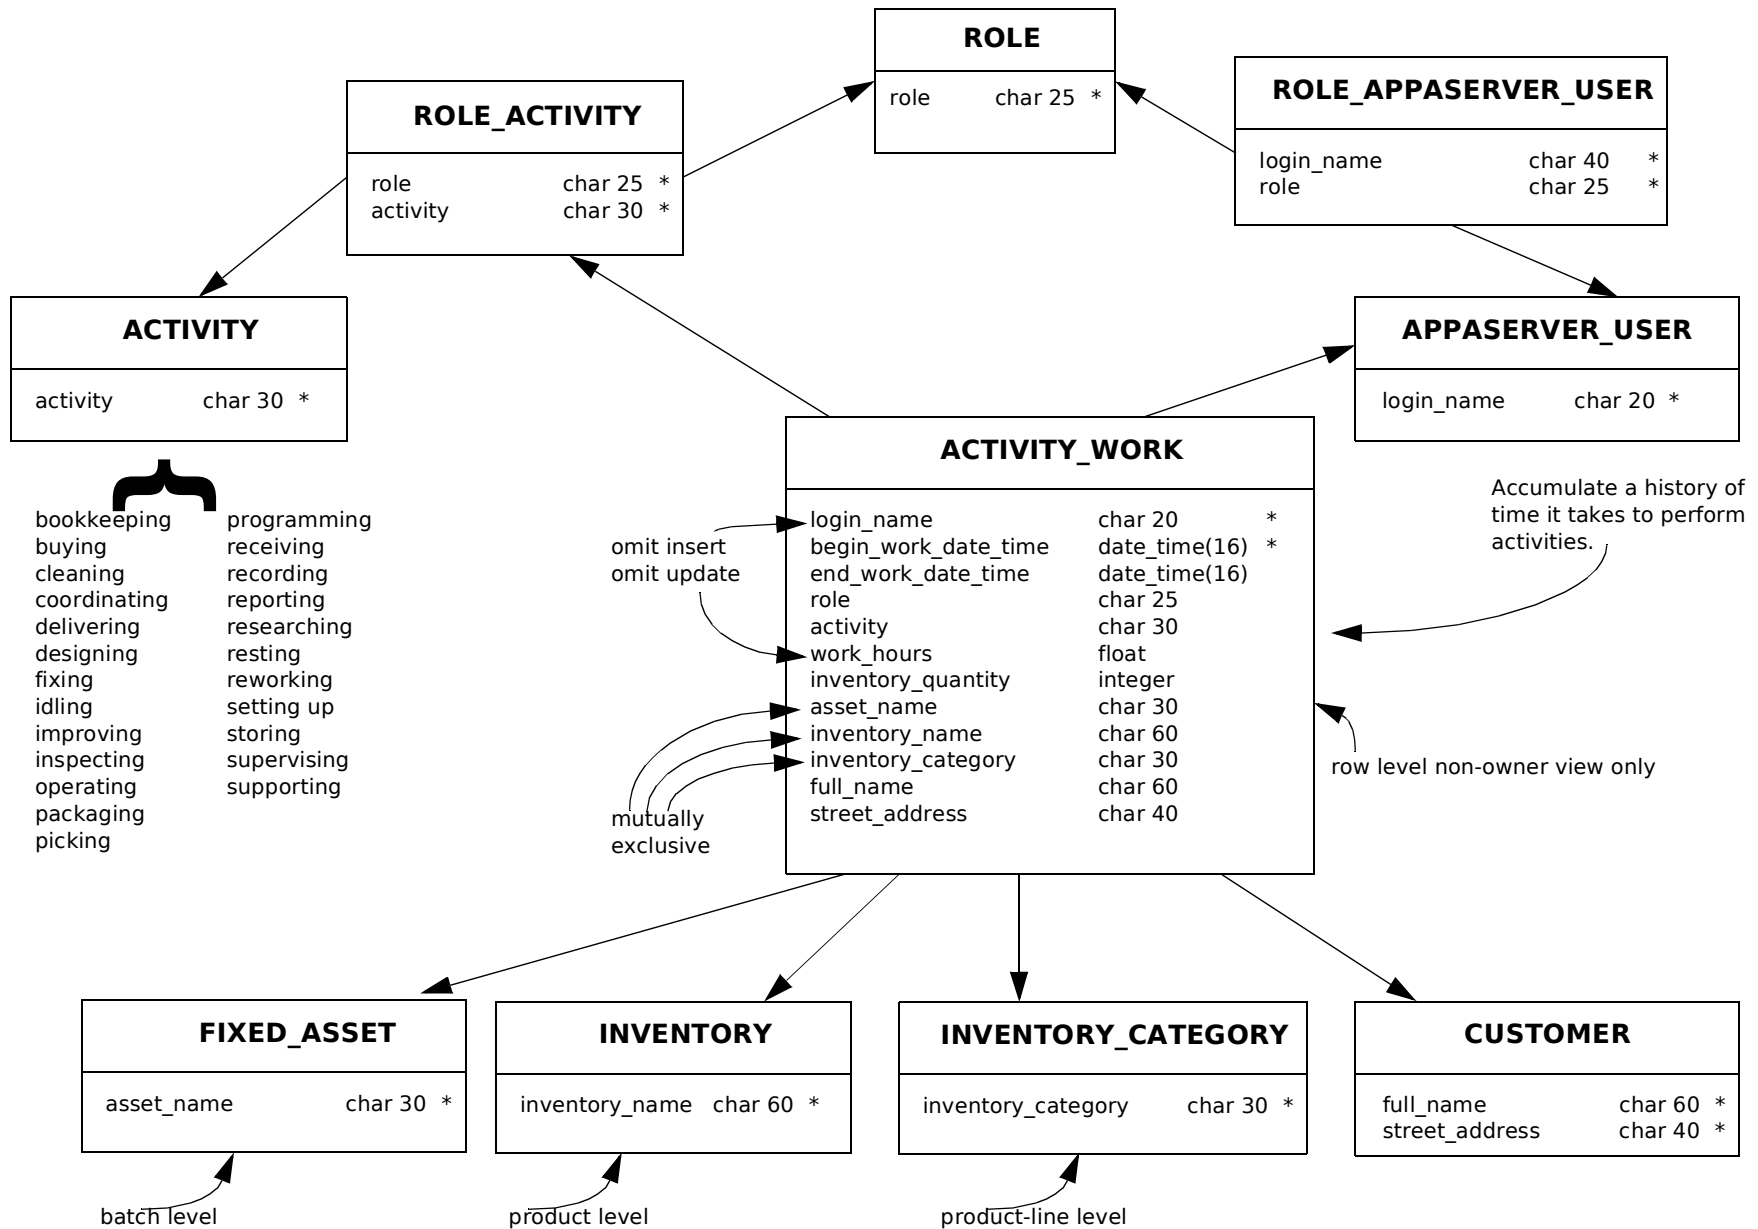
ROLE

role char 25 *

ROLE_ACTIVITY

role char 25 *
activity char 30 *

ROLE_APPASERVER_USER

login_name char 40 *
role char 25 *

ACTIVITY

activity char 30 *

APPASERVER_USER

login_name char 20 *

bookkeeping
buying
cleaning
coordinating
delivering
designing
fixing
idling
improving
inspecting
operating
packaging
picking

programming
receiving
recording
reporting
researching
resting
reworking
setting up
storing
supervising
supporting

ACTIVITY_WORK

| | | |
|---|---|---|
| login_name | char 20 | * |
| begin_work_date_time | date_time(16) | * |
| end_work_date_time | date_time(16) | |
| role | char 25 | |
| activity | char 30 | |
| work_hours | float | |
| inventory_quantity | integer | |
| asset_name | char 30 | |
| inventory_name | char 60 | |
| inventory_category | char 30 | |
| full_name | char 60 | |
| street_address | char 40 | |

omit insert
omit update

mutually
exclusive

Accumulate a history of time it takes to perform activities.

row level non-owner view only

FIXED_ASSET

asset_name char 30 *

INVENTORY

inventory_name char 60 *

INVENTORY_CATEGORY

inventory_category char 30 *

CUSTOMER

full_name char 60 *
street_address char 40 *

batch level

product level

product-line level